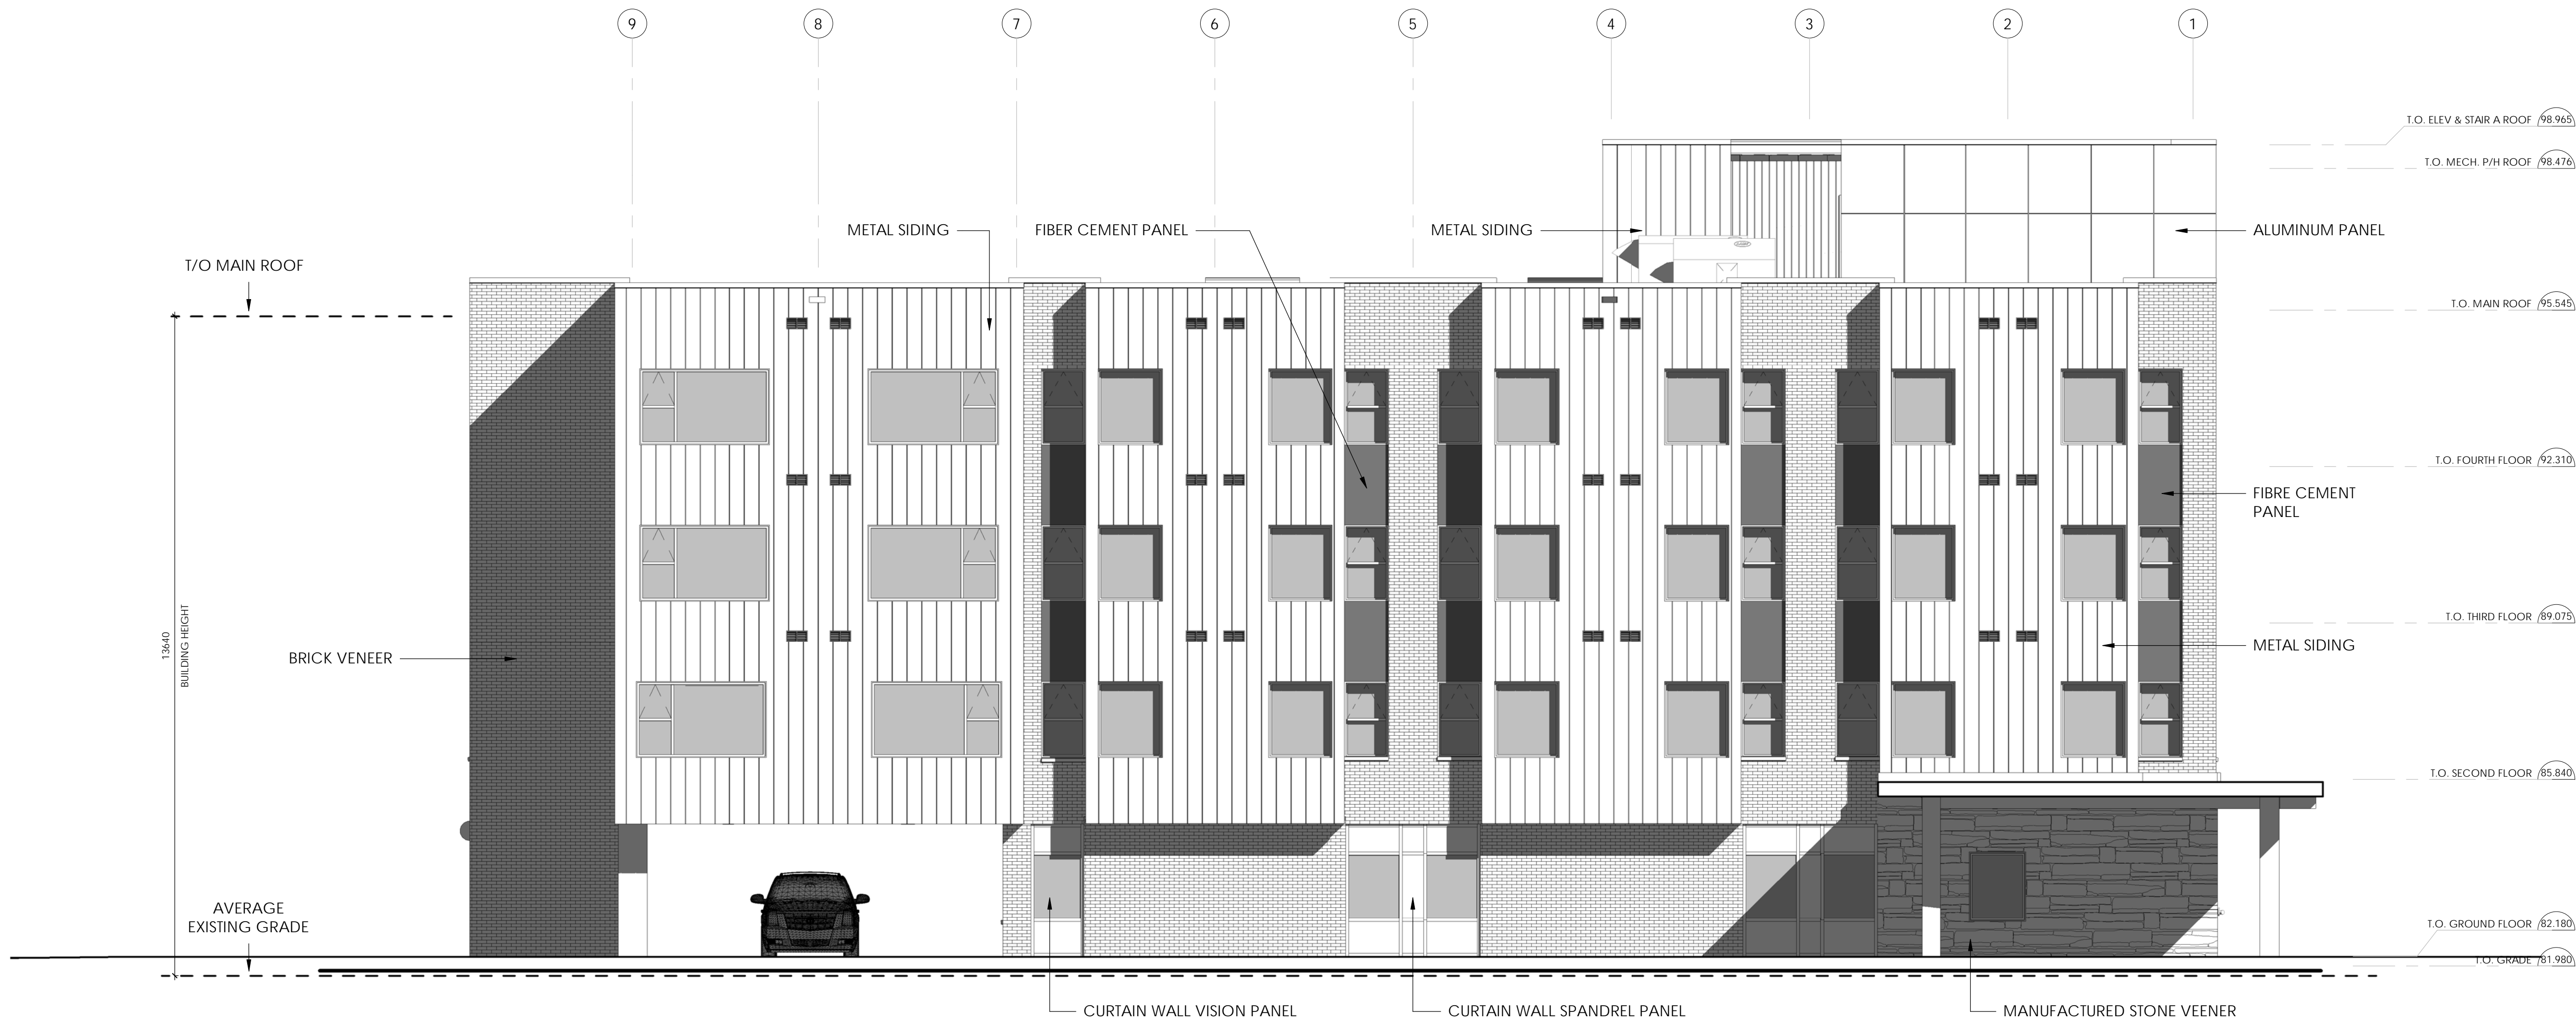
9
8
7
6
5
4
3
2
1

T.O. ELEV & STAIR A ROOF 98.965
T.O. MECH. P/H ROOF 98.476

METAL SIDING
FIBER CEMENT PANEL
METAL SIDING
ALUMINUM PANEL

T/O MAIN ROOF

T.O. MAIN ROOF 95.545

T.O. FOURTH FLOOR 92.310

FIBRE CEMENT PANEL

13640
BUILDING HEIGHT

BRICK VENEER

T.O. THIRD FLOOR 89.075

METAL SIDING

T.O. SECOND FLOOR 85.840

AVERAGE EXISTING GRADE

T.O. GROUND FLOOR 82.180
T.O. GRADE 81.980

CURTAIN WALL VISION PANEL
CURTAIN WALL SPANDREL PANEL
MANUFACTURED STONE VEENER